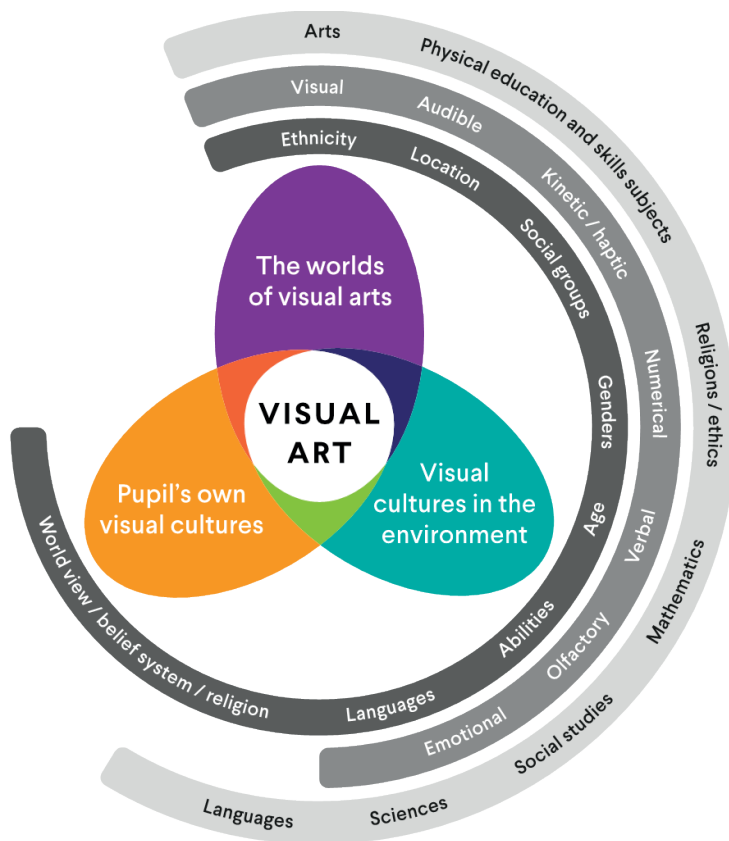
Arts
Physical education and skills subjects
Religions / ethics
Mathematics
Social studies
Sciences
Languages

Visual
Audible
Kinetic / haptic
Numerical
Verbal
Olfactory
Emotional

Ethnicity
Location
Social groups
Genders
Age
Abilities
Languages
World view / belief system / religion

The worlds of visual arts

VISUAL ART

Pupil's own visual cultures

Visual cultures in the environment